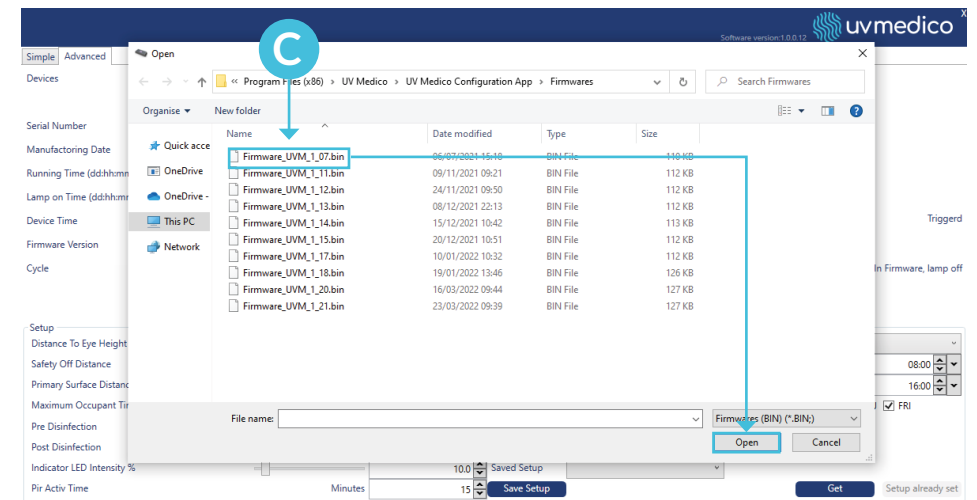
Software version:1.0.0.12 uvmedico X

Simple Advanced

Devices

Serial Number

Manufactoring Date

Running Time (dd:hh:mm

Lamp on Time (dd:hh:mm

Device Time

Firmware Version

Cycle

Setup

Distance To Eye Height

Safety Off Distance

Primary Surface Distanc

Maximum Occupant Tir

Pre Disinfection

Post Disinfection

Indicator LED Intensity %

Pir Activ Time

Triggerd

In Firmware, lamp off

08:00

16:00

FRI

10.0 Saved Setup

Minutes 15 Save Setup

Get Setup already set

C

Open

« Program Files (x86) › UV Medico › UV Medico Configuration App › Firmwares

Search Firmwares

Organise ▾ New folder

Quick acce

OneDrive

OneDrive -

This PC

Network

| Name | Date modified | Type | Size |
|---|---|---|---|
| Firmware_UVM_1_07.bin | 06/07/2021 15:18 | BIN File | 110 KB |
| Firmware_UVM_1_11.bin | 09/11/2021 09:21 | BIN File | 112 KB |
| Firmware_UVM_1_12.bin | 24/11/2021 09:50 | BIN File | 112 KB |
| Firmware_UVM_1_13.bin | 08/12/2021 22:13 | BIN File | 112 KB |
| Firmware_UVM_1_14.bin | 15/12/2021 10:42 | BIN File | 113 KB |
| Firmware_UVM_1_15.bin | 20/12/2021 10:51 | BIN File | 112 KB |
| Firmware_UVM_1_17.bin | 10/01/2022 10:32 | BIN File | 112 KB |
| Firmware_UVM_1_18.bin | 19/01/2022 13:46 | BIN File | 126 KB |
| Firmware_UVM_1_20.bin | 16/03/2022 09:44 | BIN File | 127 KB |
| Firmware_UVM_1_21.bin | 23/03/2022 09:39 | BIN File | 127 KB |

File name:

Firmwares (BIN) (*.BIN;)

Open Cancel